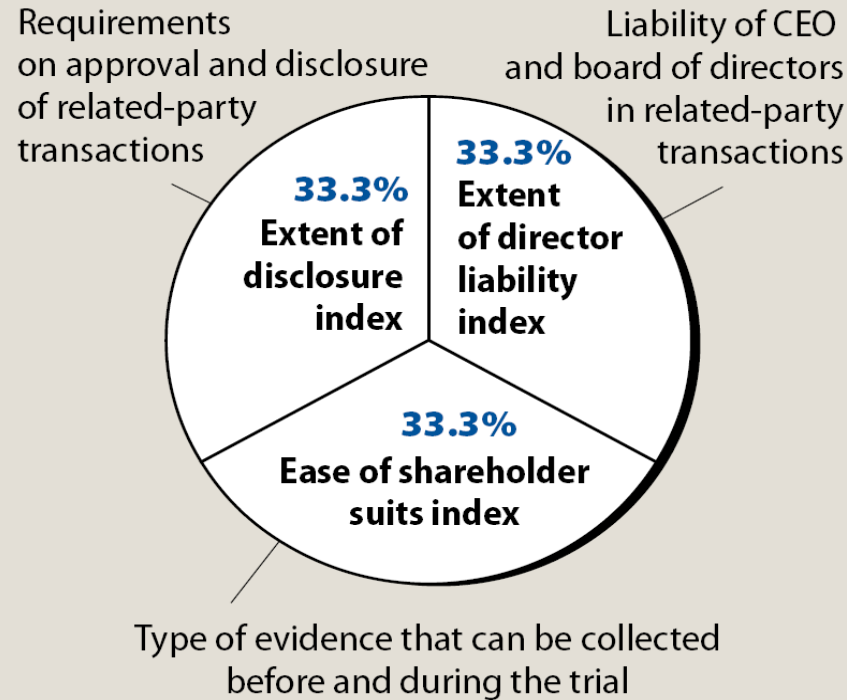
Requirements on approval and disclosure of related-party transactions

Liability of CEO and board of directors in related-party transactions

33.3%
Extent of disclosure index

33.3%
Extent of director liability index

33.3%
Ease of shareholder suits index

Type of evidence that can be collected before and during the trial